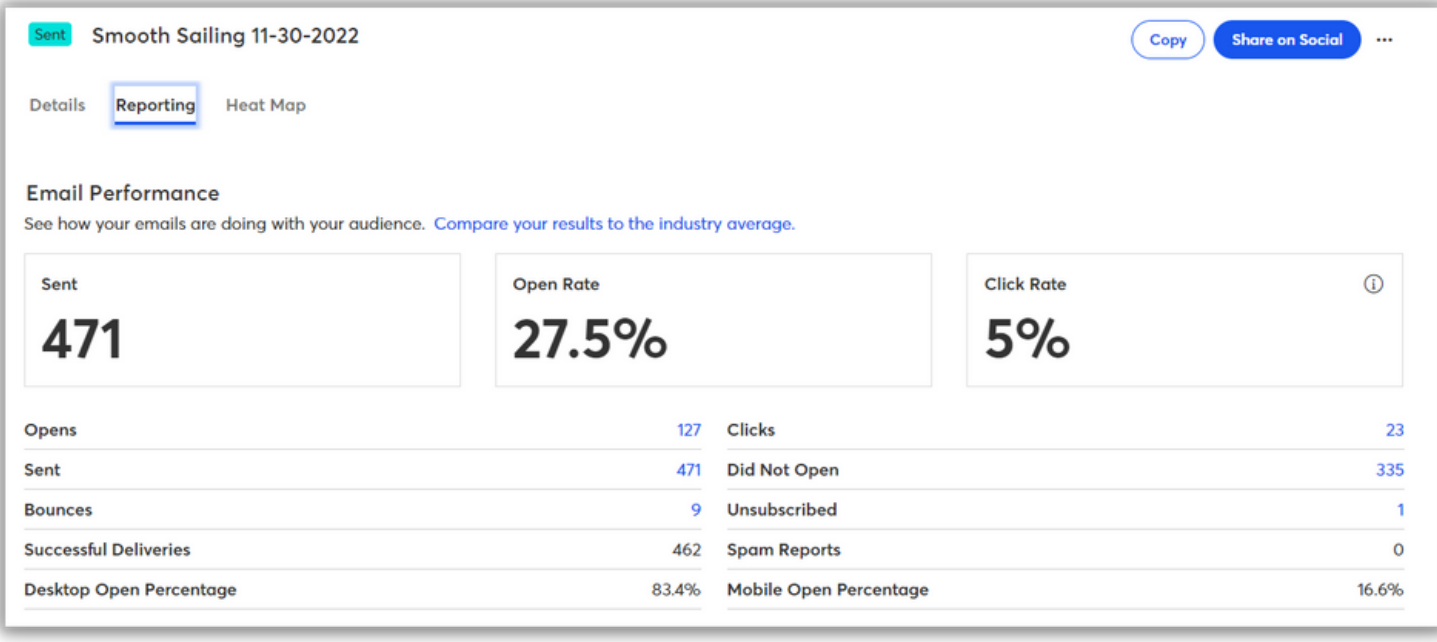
Sent Smooth Sailing 11-30-2022

Copy Share on Social ···

Details Reporting Heat Map

Email Performance

See how your emails are doing with your audience. Compare your results to the industry average.

Sent
471

Open Rate
27.5%

Click Rate
5%

| Opens | 127 |
|---|---|
| Sent | 471 |
| Bounces | 9 |
| Successful Deliveries | 462 |
| Desktop Open Percentage | 83.4% |

| Clicks | 23 |
|---|---|
| Did Not Open | 335 |
| Unsubscribed | 1 |
| Spam Reports | 0 |
| Mobile Open Percentage | 16.6% |